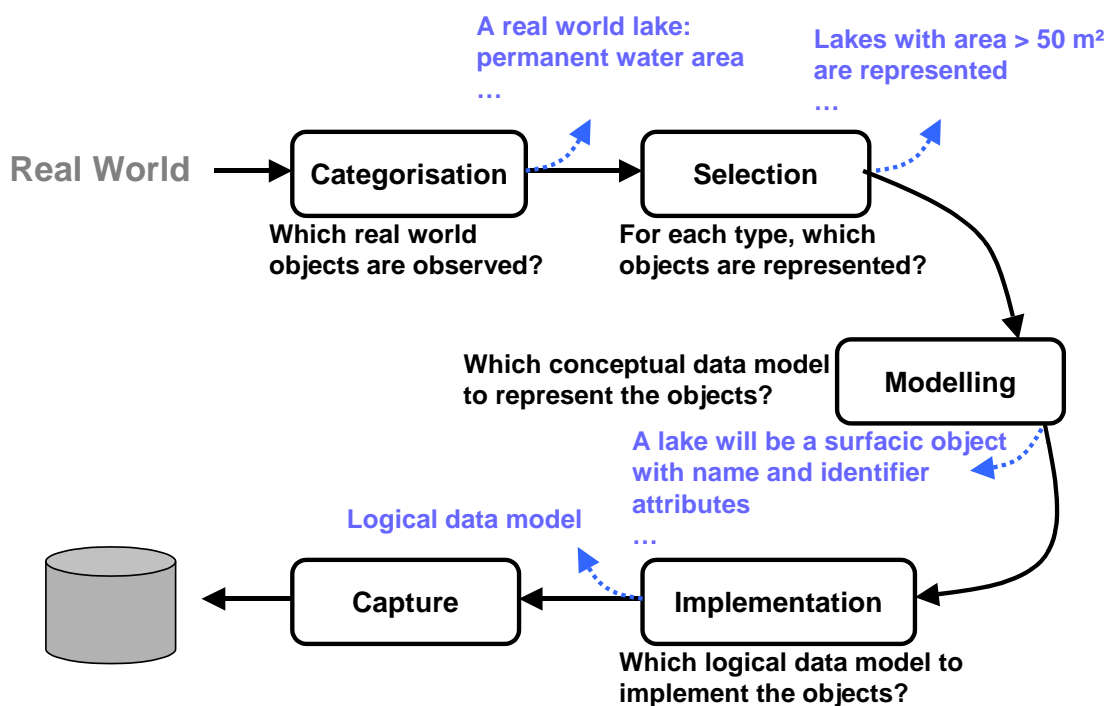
A real world lake:
permanent water area
…

Lakes with area > 50 m²
are represented
…

Real World

Categorisation

Which real world objects are observed?

Selection

For each type, which objects are represented?

Which conceptual data model to represent the objects?

Modelling

A lake will be a surfacic object with name and identifier attributes
…

Logical data model

Capture

Implementation

Which logical data model to implement the objects?